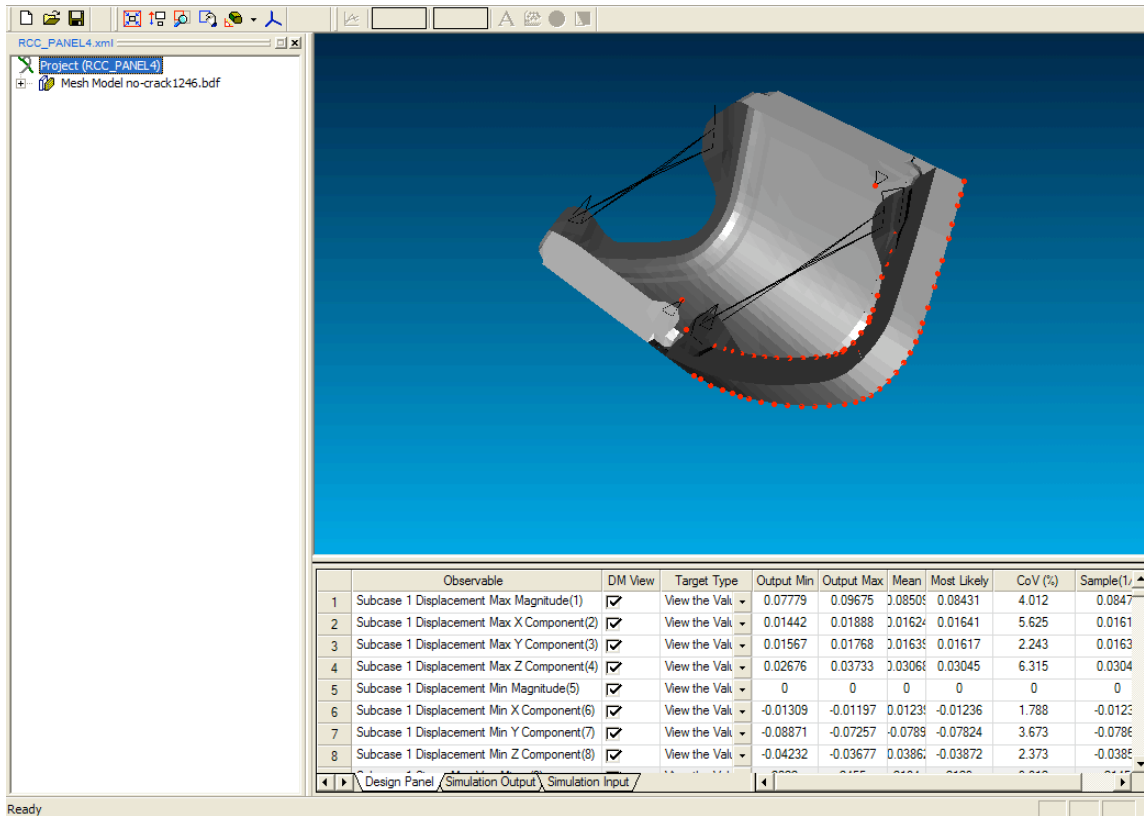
RCC_PANEL4.xml

Project (RCC_PANEL4)

Mesh Model no-crack1246.bdf

|  | Observable | DM View | Target Type | Output Min | Output Max | Mean | Most Likely | CoV (%) | Sample(1/ |
|---|---|---|---|---|---|---|---|---|---|
| 1 | Subcase 1 Displacement Max Magnitude(1) | ☑ | View the Valu | 0.07779 | 0.09675 | 0.0850 | 0.08431 | 4.012 | 0.0847 |
| 2 | Subcase 1 Displacement Max X Component(2) | ☑ | View the Valu | 0.01442 | 0.01888 | 0.0162 | 0.01641 | 5.625 | 0.0161 |
| 3 | Subcase 1 Displacement Max Y Component(3) | ☑ | View the Valu | 0.01567 | 0.01768 | 0.0163 | 0.01617 | 2.243 | 0.0163 |
| 4 | Subcase 1 Displacement Max Z Component(4) | ☑ | View the Valu | 0.02676 | 0.03733 | 0.0306 | 0.03045 | 6.315 | 0.0304 |
| 5 | Subcase 1 Displacement Min Magnitude(5) | ☑ | View the Valu | 0 | 0 | 0 | 0 | 0 | 0 |
| 6 | Subcase 1 Displacement Min X Component(6) | ☑ | View the Valu | -0.01309 | -0.01197 | 0.0123 | -0.01236 | 1.788 | -0.0123 |
| 7 | Subcase 1 Displacement Min Y Component(7) | ☑ | View the Valu | -0.08871 | -0.07257 | -0.0789 | -0.07824 | 3.673 | -0.0786 |
| 8 | Subcase 1 Displacement Min Z Component(8) | ☑ | View the Valu | -0.04232 | -0.03677 | 0.0386 | -0.03872 | 2.373 | -0.0385 |

Design Panel | Simulation Output | Simulation Input

Ready